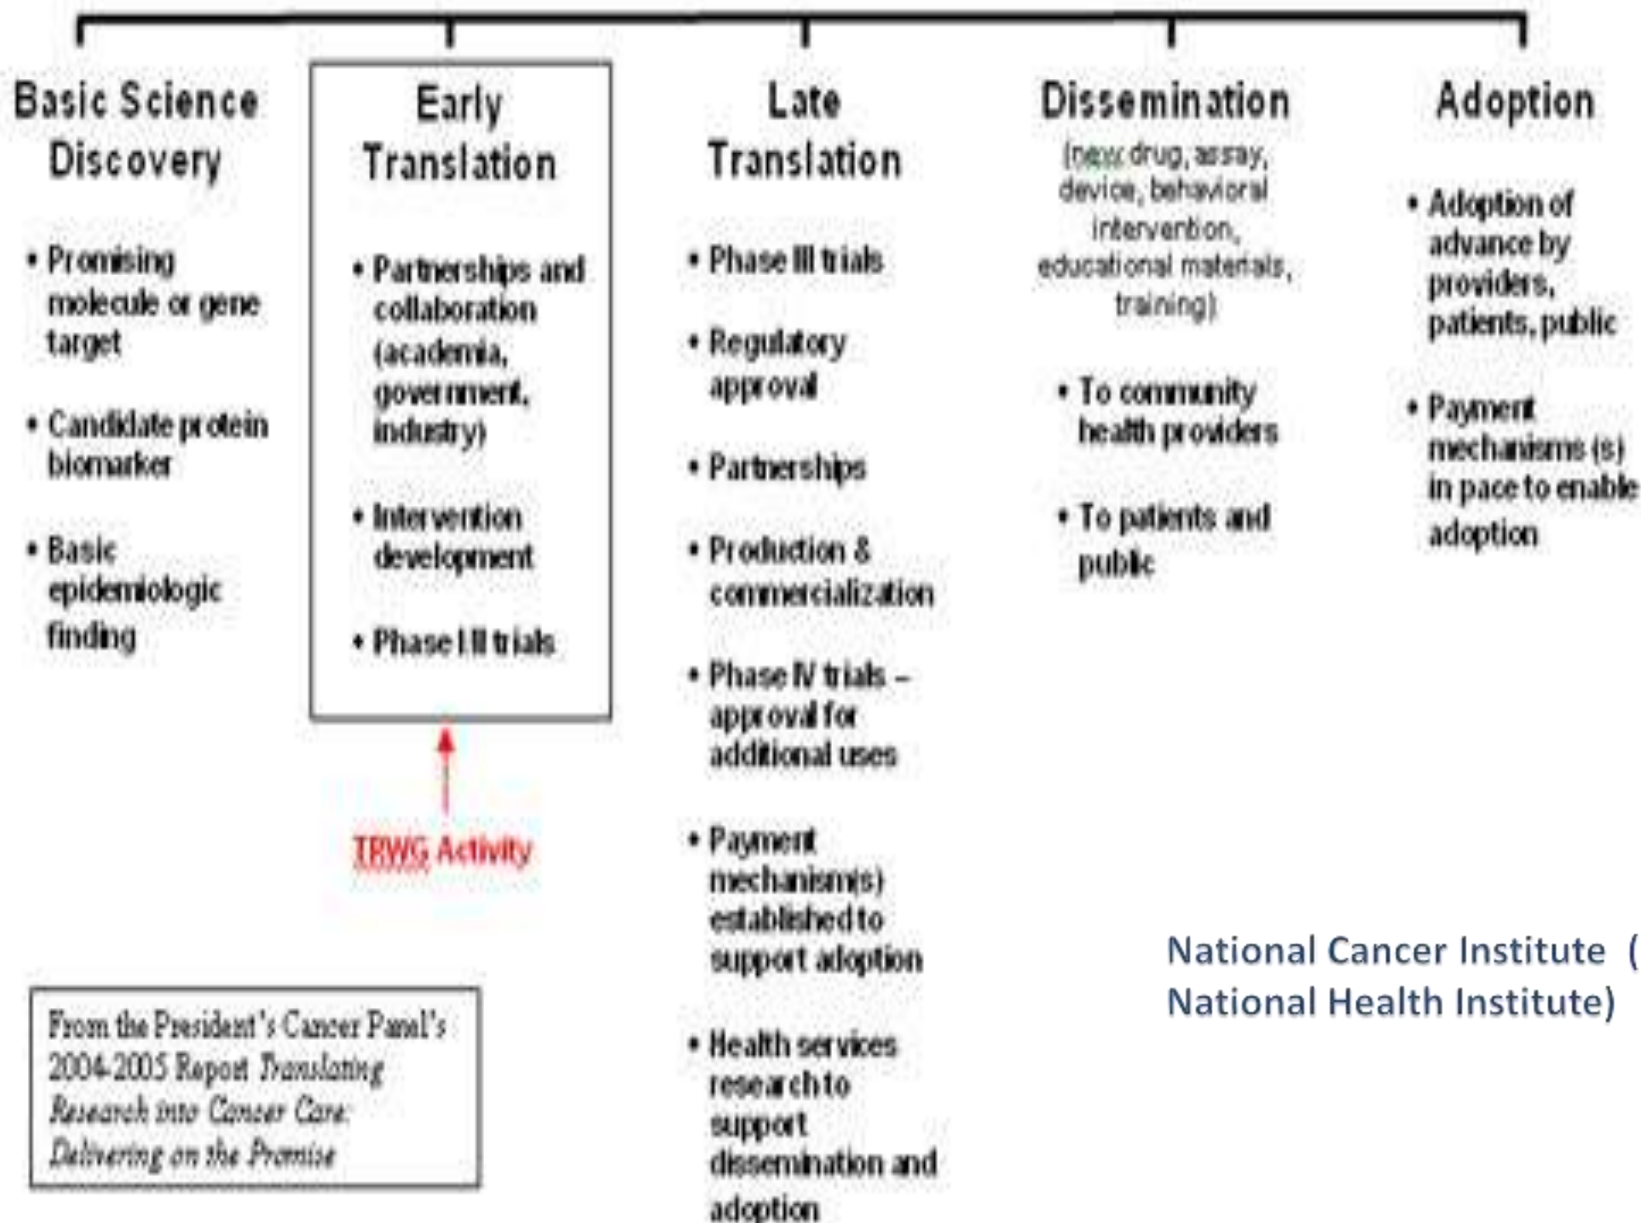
Basic Science Discovery

• Promising molecule or gene target

• Candidate protein biomarker

• Basic epidemiologic finding

Early Translation

• Partnerships and collaboration (academia, government, industry)

• Intervention development

• Phase I/II trials

TRWG Activity

Late Translation

• Phase III trials

• Regulatory approval

• Partnerships

• Production & commercialization

• Phase IV trials – approval for additional uses

• Payment mechanism(s) established to support adoption

• Health services research to support dissemination and adoption

Dissemination

(new drug, assay, device, behavioral intervention, educational materials, training)

• To community health providers

• To patients and public

Adoption

• Adoption of advance by providers, patients, public

• Payment mechanisms (s) in pace to enable adoption

From the President's Cancer Panel's 2004-2005 Report Translating Research into Cancer Care: Delivering on the Promise

National Cancer Institute (National Health Institute)